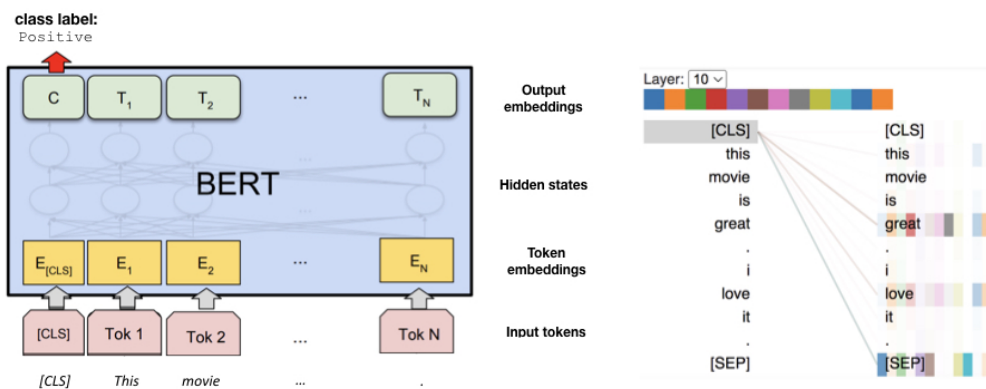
class label:
Positive

C
$T_1$
$T_2$
...
$T_N$

BERT

$E_{[CLS]}$
$E_1$
$E_2$
...
$E_N$

[CLS]
Tok 1
Tok 2
...
Tok N

[CLS]
This
movie
...
.

Output embeddings

Hidden states

Token embeddings

Input tokens

Layer: 10

[CLS]
this
movie
is
great
.
i
love
it
.
[SEP]

[CLS]
this
movie
is
great
.
i
love
it
.
[SEP]